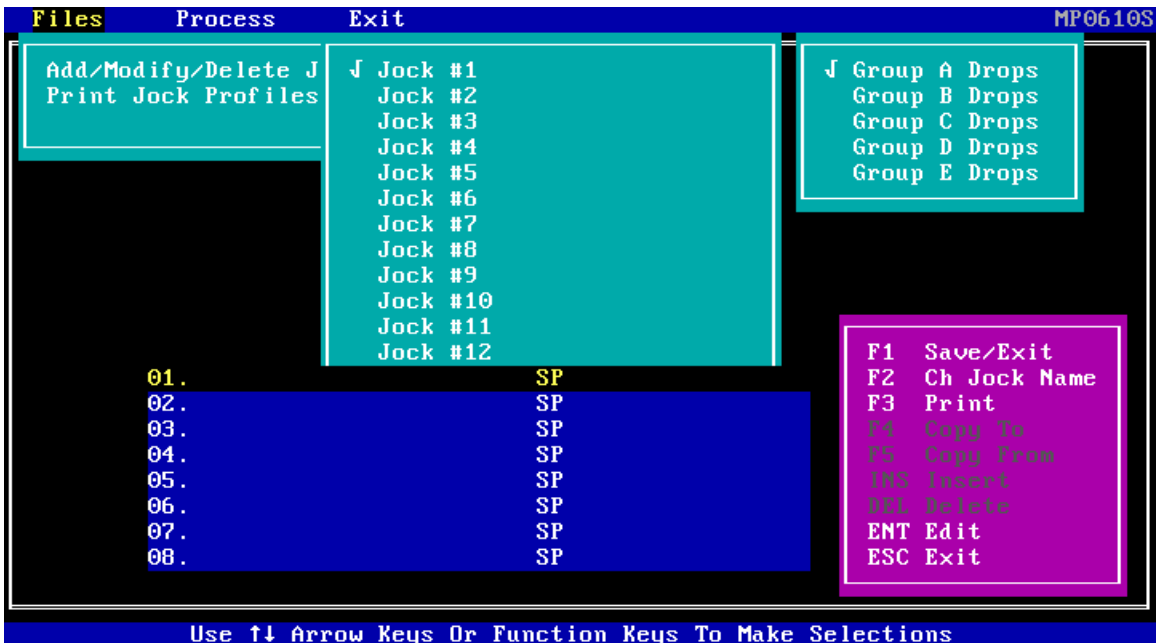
Files Process Exit MP0610S

Add/Modify/Delete J
Print Jock Profiles

√ Jock #1
Jock #2
Jock #3
Jock #4
Jock #5
Jock #6
Jock #7
Jock #8
Jock #9
Jock #10
Jock #11
Jock #12

√ Group A Drops
Group B Drops
Group C Drops
Group D Drops
Group E Drops

| | |
|---|---|
| 01. | SP |
| 02. | SP |
| 03. | SP |
| 04. | SP |
| 05. | SP |
| 06. | SP |
| 07. | SP |
| 08. | SP |

F1 Save/Exit
F2 Ch Jock Name
F3 Print
F4 Copy To
F5 Copy From
INS Insert
DEL Delete
ENT Edit
ESC Exit

Use ↑↓ Arrow Keys Or Function Keys To Make Selections